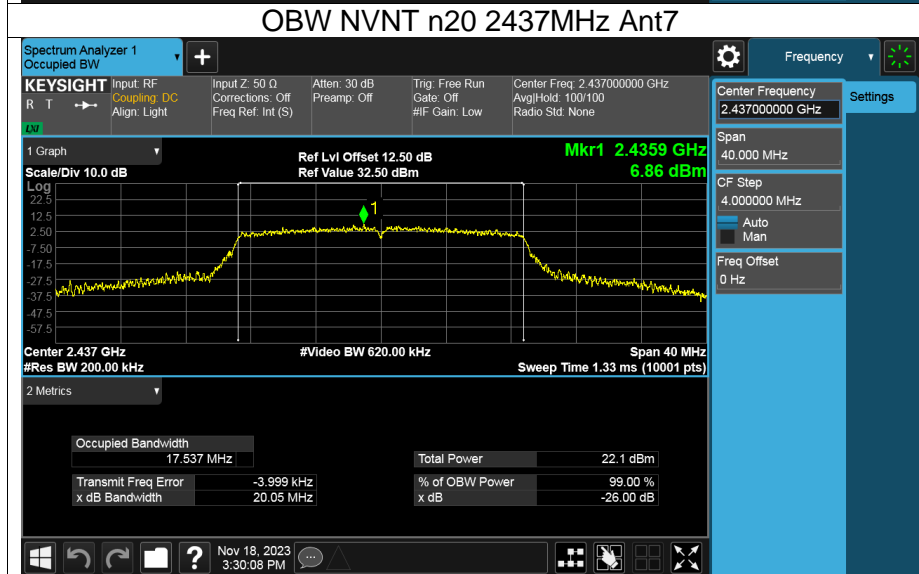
OBW NVNT n20 2437MHz Ant7

Spectrum Analyzer 1
Occupied BW

Frequency

KEYSIGHT Input: RF
R T
Coupling: DC
Align: Light

Input Z: 50 Ω
Corrections: Off
Freq Ref: Int (S)

Atten: 30 dB
Preamp: Off

Trig: Free Run
Gate: Off
#IF Gain: Low

Center Freq: 2.437000000 GHz
Avg|Hold: 100/100
Radio Std: None

LXI

1 Graph

Scale/Div 10.0 dB
Log

Ref Lvl Offset 12.50 dB
Ref Value 32.50 dBm

Mkr1 2.4359 GHz
6.86 dBm

22.5
12.5
2.50
-7.50
-17.5
-27.5
-37.5
-47.5
-57.5

1

Center 2.437 GHz
#Res BW 200.00 kHz

#Video BW 620.00 kHz

Span 40 MHz
Sweep Time 1.33 ms (10001 pts)

Center Frequency
2.437000000 GHz

Settings

Span
40.000 MHz

CF Step
4.000000 MHz
Auto
Man

Freq Offset
0 Hz

2 Metrics

| Occupied Bandwidth | |
|---|---|
| 17.537 MHz | |

| Total Power | 22.1 dBm |
|---|---|

| Transmit Freq Error | -3.999 kHz |
|---|---|
| x dB Bandwidth | 20.05 MHz |

| % of OBW Power | 99.00 % |
|---|---|
| x dB | -26.00 dB |

Nov 18, 2023
3:30:08 PM